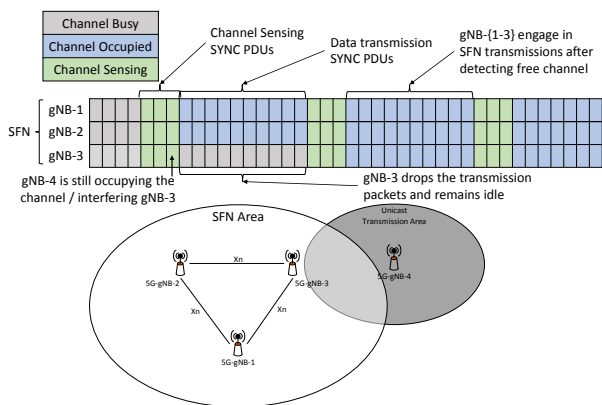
Channel Busy
Channel Occupied
Channel Sensing

Channel Sensing SYNC PDUs

Data transmission SYNC PDUs

gNB-{1-3} engage in SFN transmissions after detecting free channel

SFN

gNB-1
gNB-2
gNB-3

gNB-4 is still occupying the channel / interfering gNB-3

gNB-3 drops the transmission packets and remains idle

SFN Area

Unicast Transmission Area

Xn

5G-gNB-2

5G-gNB-3

5G-gNB-4

Xn

Xn

5G-gNB-1